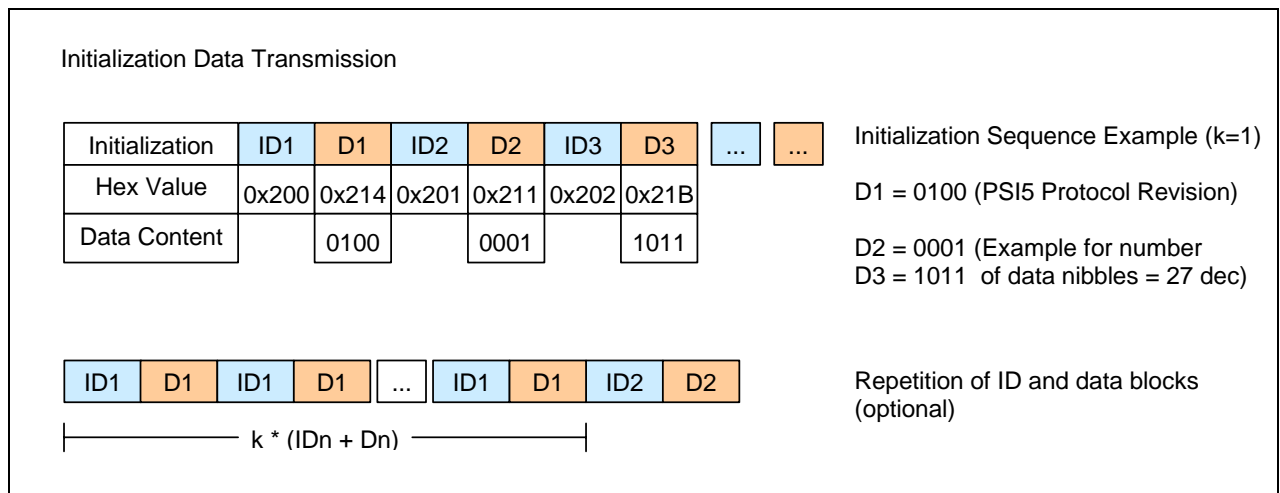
Initialization Data Transmission

| Initialization | ID1 | D1 | ID2 | D2 | ID3 | D3 | ... | ... |
|---|---|---|---|---|---|---|---|---|
| Hex Value | 0x200 | 0x214 | 0x201 | 0x211 | 0x202 | 0x21B | | |
| Data Content | | 0100 | | 0001 | | 1011 | | |

Initialization Sequence Example (k=1)

D1 = 0100 (PSI5 Protocol Revision)

D2 = 0001 (Example for number
D3 = 1011 of data nibbles = 27 dec)

| ID1 | D1 | ID1 | D1 | ... | ID1 | D1 | ID2 | D2 |
|---|---|---|---|---|---|---|---|---|

k * (IDn + Dn)

Repetition of ID and data blocks (optional)